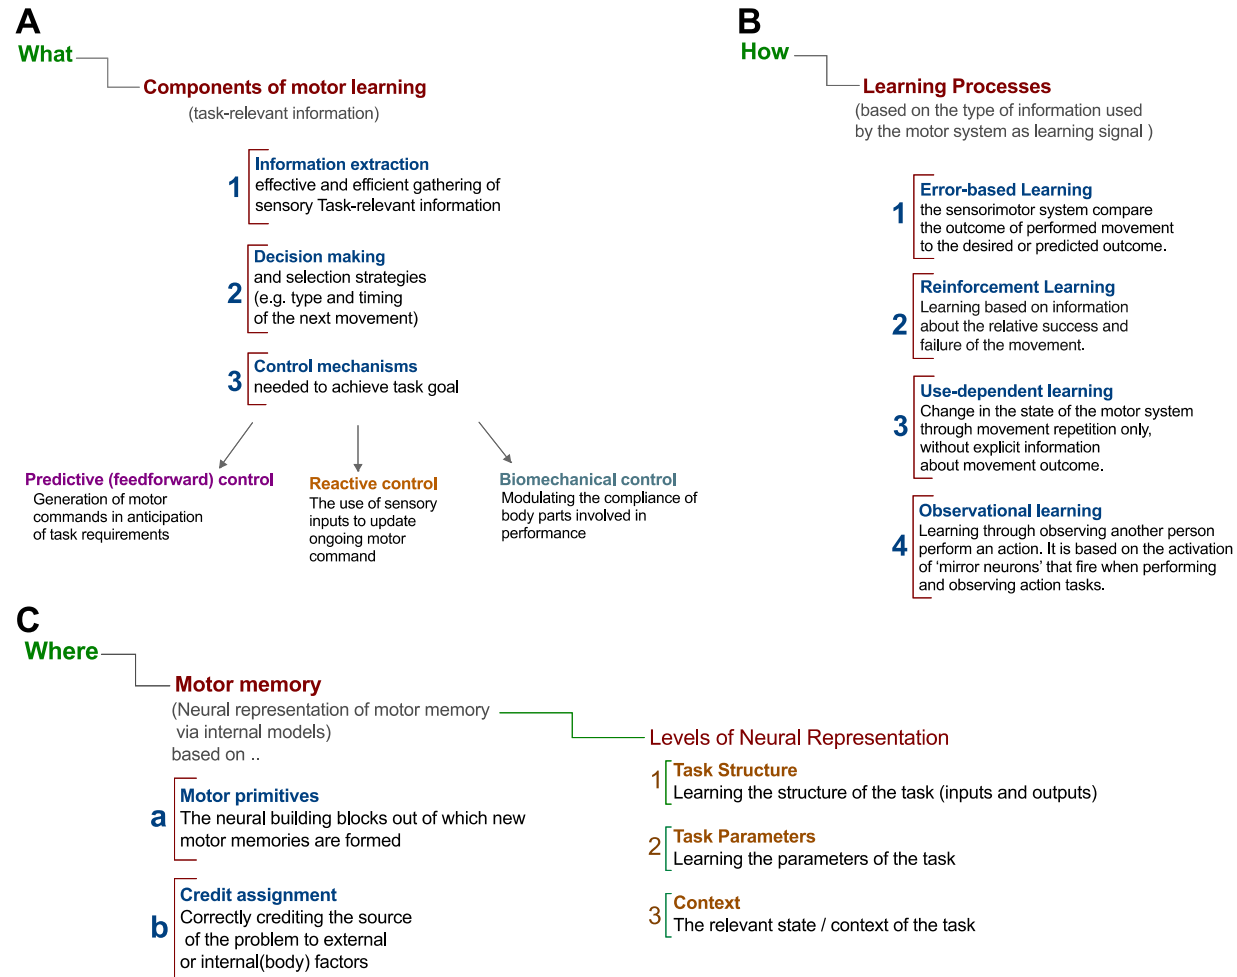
A
What
Components of motor learning
(task-relevant information)

1 Information extraction
effective and efficient gathering of sensory Task-relevant information

2 Decision making
and selection strategies (e.g. type and timing of the next movement)

3 Control mechanisms
needed to achieve task goal

Predictive (feedforward) control
Generation of motor commands in anticipation of task requirements

Reactive control
The use of sensory inputs to update ongoing motor command

Biomechanical control
Modulating the compliance of body parts involved in performance

B
How
Learning Processes
(based on the type of information used by the motor system as learning signal )

1 Error-based Learning
the sensorimotor system compare the outcome of performed movement to the desired or predicted outcome.

2 Reinforcement Learning
Learning based on information about the relative success and failure of the movement.

3 Use-dependent learning
Change in the state of the motor system through movement repetition only, without explicit information about movement outcome.

4 Observational learning
Learning through observing another person perform an action. It is based on the activation of 'mirror neurons' that fire when performing and observing action tasks.

C
Where
Motor memory
(Neural representation of motor memory via internal models)
based on ..

a Motor primitives
The neural building blocks out of which new motor memories are formed

b Credit assignment
Correctly crediting the source of the problem to external or internal(body) factors

Levels of Neural Representation

1 Task Structure
Learning the structure of the task (inputs and outputs)

2 Task Parameters
Learning the parameters of the task

3 Context
The relevant state / context of the task